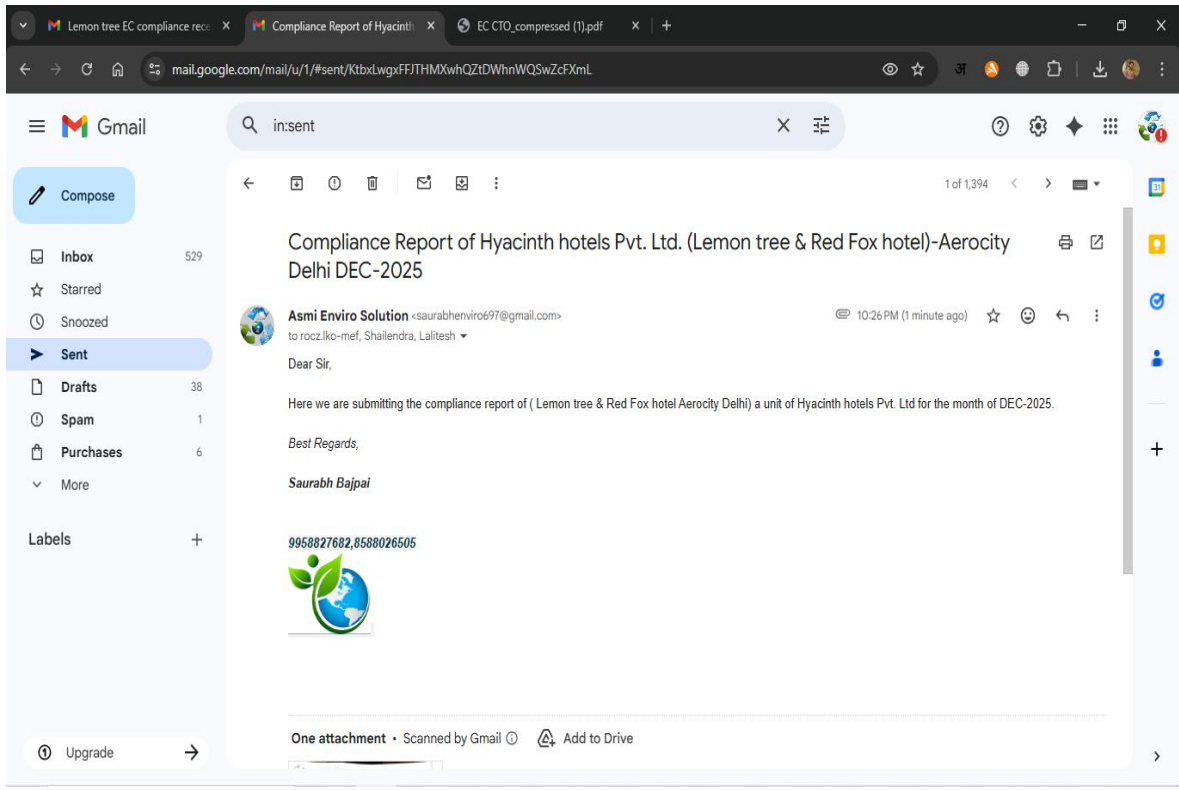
Lemon tree EC compliance rec
Compliance Report of Hyacinth
EC CTO_compressed (1).pdf

mail.google.com/mail/u/1/#sent/KtbxLwgxFFJTHMXwhQZtDWhnWQSwZcFXmL

अ

Gmail

in:sent

Compose

Inbox 529
Starred
Snoozed
Sent
Drafts 38
Spam 1
Purchases 6
More

Labels

Upgrade

1 of 1,394

Compliance Report of Hyacinth hotels Pvt. Ltd. (Lemon tree & Red Fox hotel)-Aerocity Delhi DEC-2025

Asmi Enviro Solution <saurabhenviro697@gmail.com>
to rocz.lko-mef, Shailendra, Lalitesh

10:26 PM (1 minute ago)

Dear Sir,

Here we are submitting the compliance report of ( Lemon tree & Red Fox hotel Aerocity Delhi) a unit of Hyacinth hotels Pvt. Ltd for the month of DEC-2025.

Best Regards,

Saurabh Bajpai

9958827682,8588026505

One attachment • Scanned by Gmail
Add to Drive

31